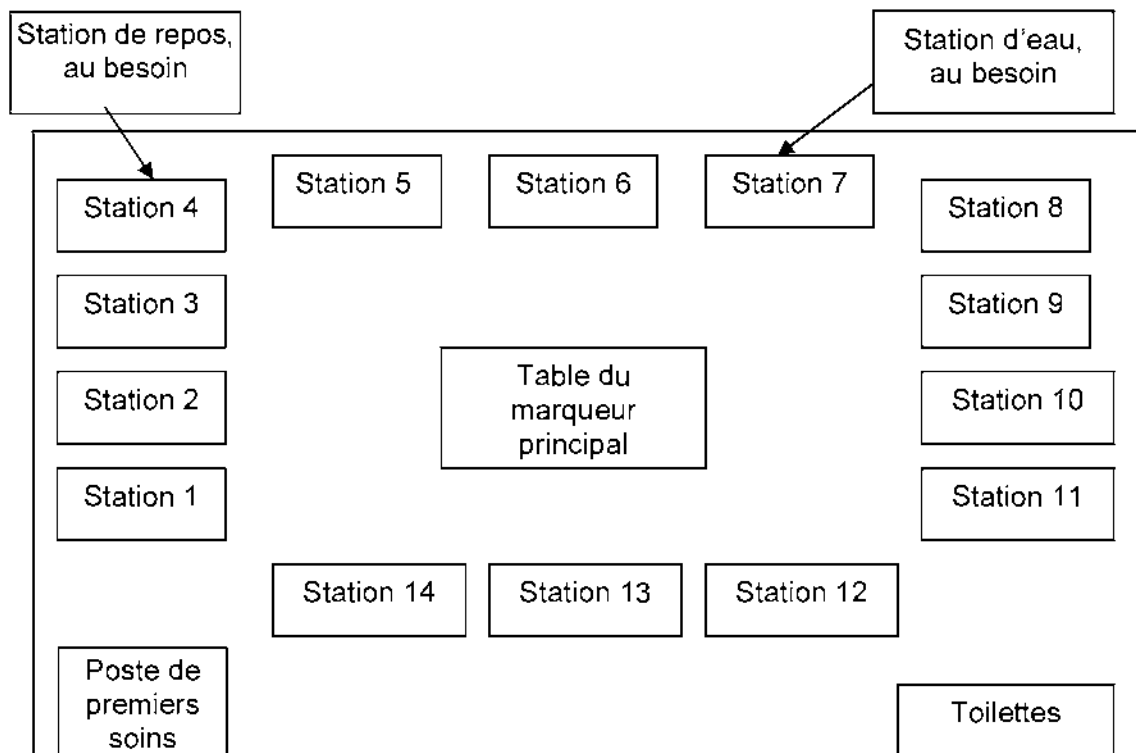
Station de repos, au besoin

Station d'eau, au besoin

Station 4

Station 5

Station 6

Station 7

Station 8

Station 3

Station 9

Station 2

Table du marqueur principal

Station 10

Station 1

Station 11

Station 14

Station 13

Station 12

Poste de premiers soins

Toilettes